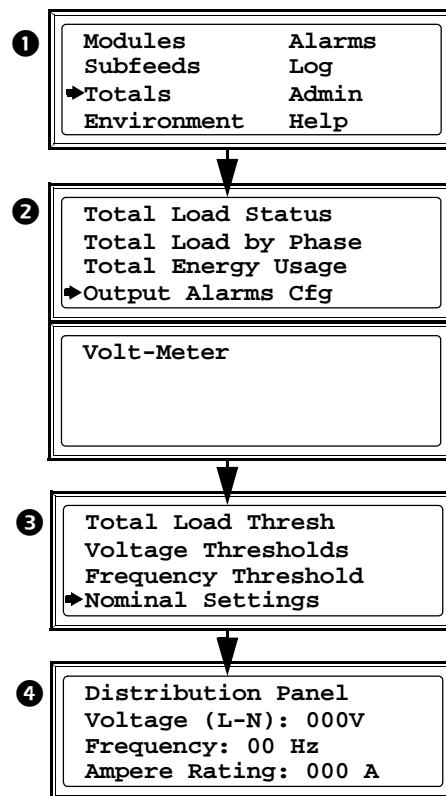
❶
Modules Alarms
Subfeeds Log
➔Totals Admin
Environment Help

❷
Total Load Status
Total Load by Phase
Total Energy Usage
➔Output Alarms Cfg

Volt-Meter

❸
Total Load Thresh
Voltage Thresholds
Frequency Threshold
➔Nominal Settings

❹
Distribution Panel
Voltage (L-N): 000V
Frequency: 00 Hz
Ampere Rating: 000 A